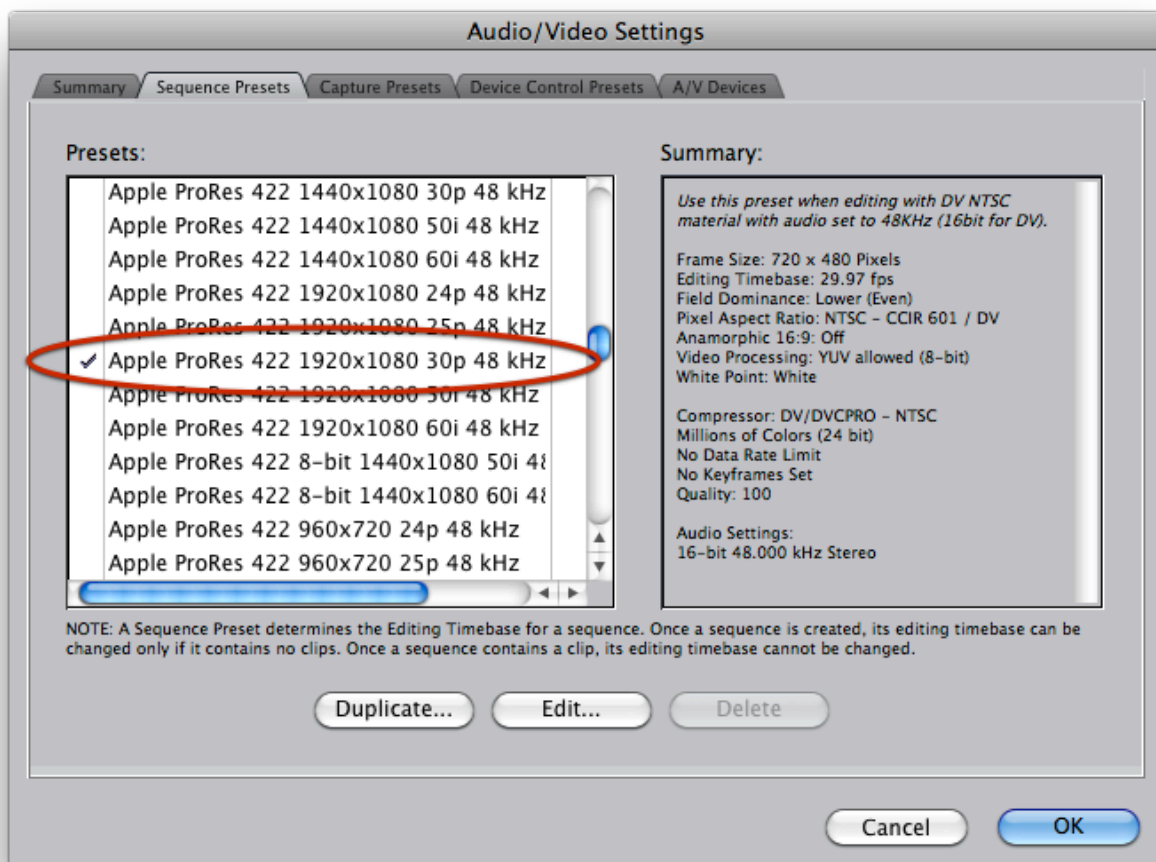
Audio/Video Settings

Summary | Sequence Presets | Capture Presets | Device Control Presets | A/V Devices

Presets:

Apple ProRes 422 1440x1080 30p 48 kHz
Apple ProRes 422 1440x1080 50i 48 kHz
Apple ProRes 422 1440x1080 60i 48 kHz
Apple ProRes 422 1920x1080 24p 48 kHz
Apple ProRes 422 1920x1080 25p 48 kHz
✓ Apple ProRes 422 1920x1080 30p 48 kHz
Apple ProRes 422 1920x1080 50i 48 kHz
Apple ProRes 422 1920x1080 60i 48 kHz
Apple ProRes 422 8-bit 1440x1080 50i 4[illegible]
Apple ProRes 422 8-bit 1440x1080 60i 4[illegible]
Apple ProRes 422 960x720 24p 48 kHz
Apple ProRes 422 960x720 25p 48 kHz

Summary:

Use this preset when editing with DV NTSC material with audio set to 48KHz (16bit for DV).

Frame Size: 720 x 480 Pixels
Editing Timebase: 29.97 fps
Field Dominance: Lower (Even)
Pixel Aspect Ratio: NTSC - CCIR 601 / DV
Anamorphic 16:9: Off
Video Processing: YUV allowed (8-bit)
White Point: White

Compressor: DV/DVCPRO - NTSC
Millions of Colors (24 bit)
No Data Rate Limit
No Keyframes Set
Quality: 100

Audio Settings:
16-bit 48.000 kHz Stereo

NOTE: A Sequence Preset determines the Editing Timebase for a sequence. Once a sequence is created, its editing timebase can be changed only if it contains no clips. Once a sequence contains a clip, its editing timebase cannot be changed.

Duplicate... | Edit... | Delete

Cancel | OK